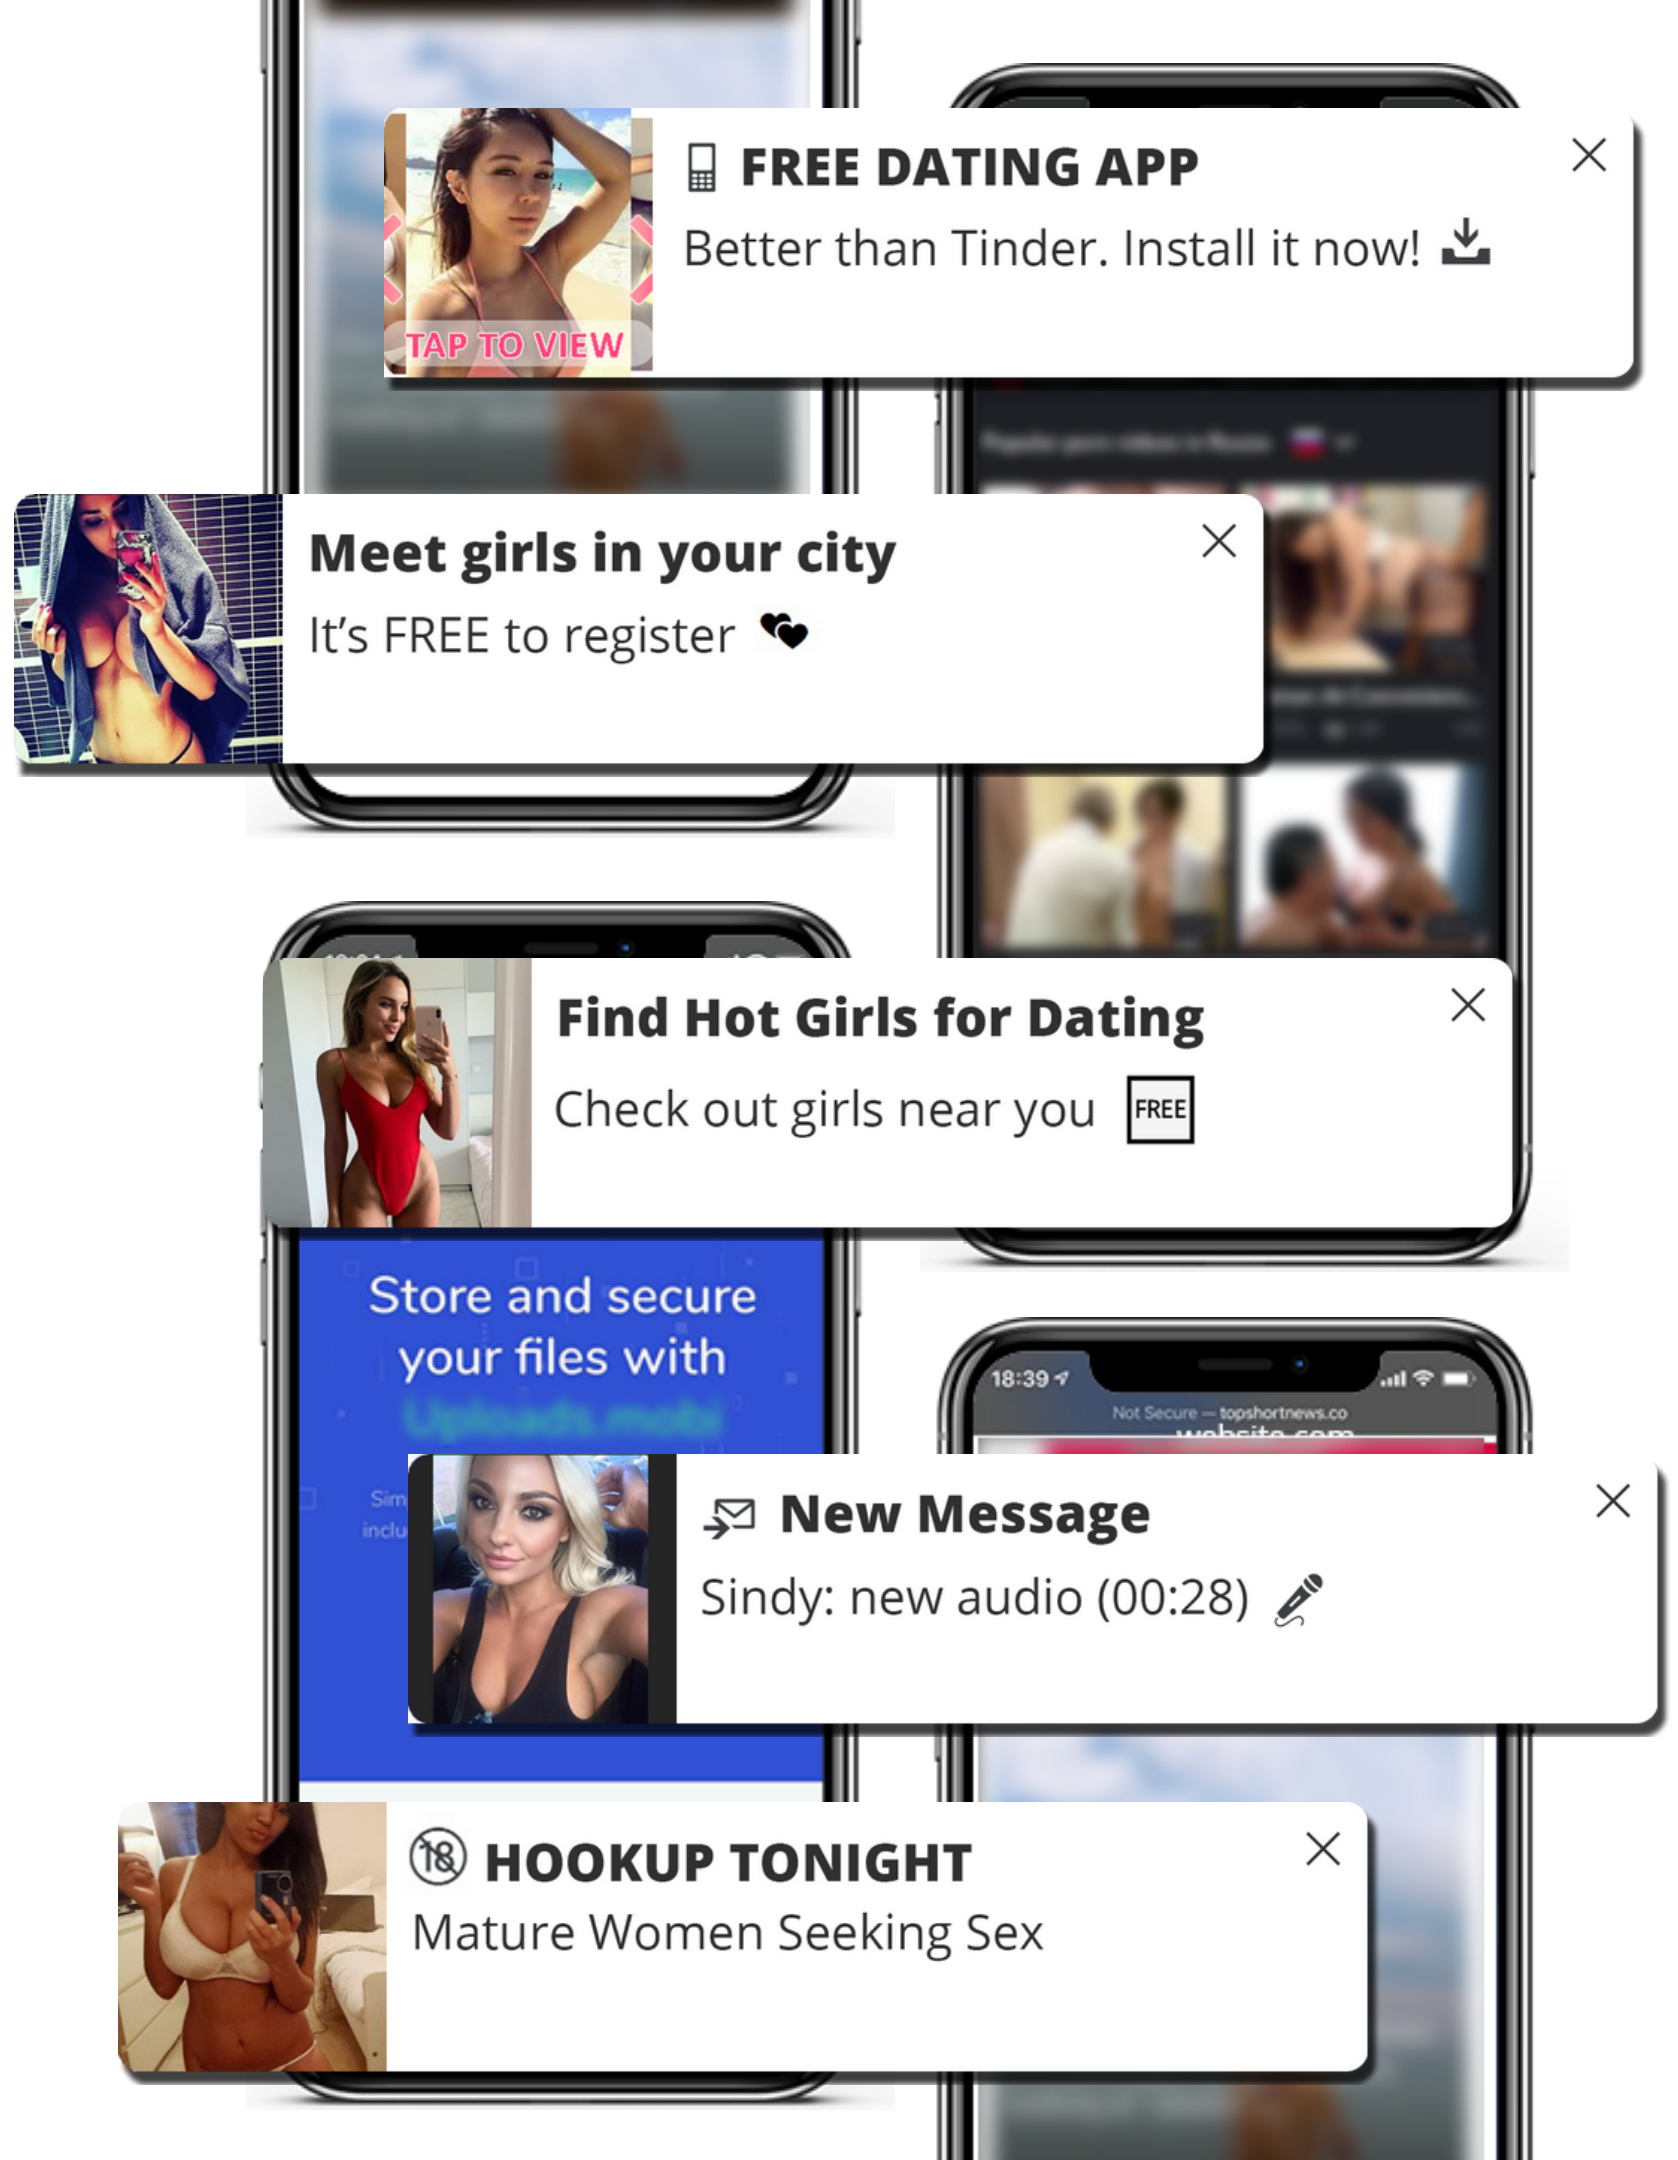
TAP TO VIEW

FREE DATING APP

Better than Tinder. Install it now!

Meet girls in your city

It's FREE to register

Find Hot Girls for Dating

Check out girls near you FREE

Store and secure your files with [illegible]

Sim
inclu

18:39

Not Secure — topshortnews.co

New Message

Sindy: new audio (00:28)

HOOKUP TONIGHT

Mature Women Seeking Sex